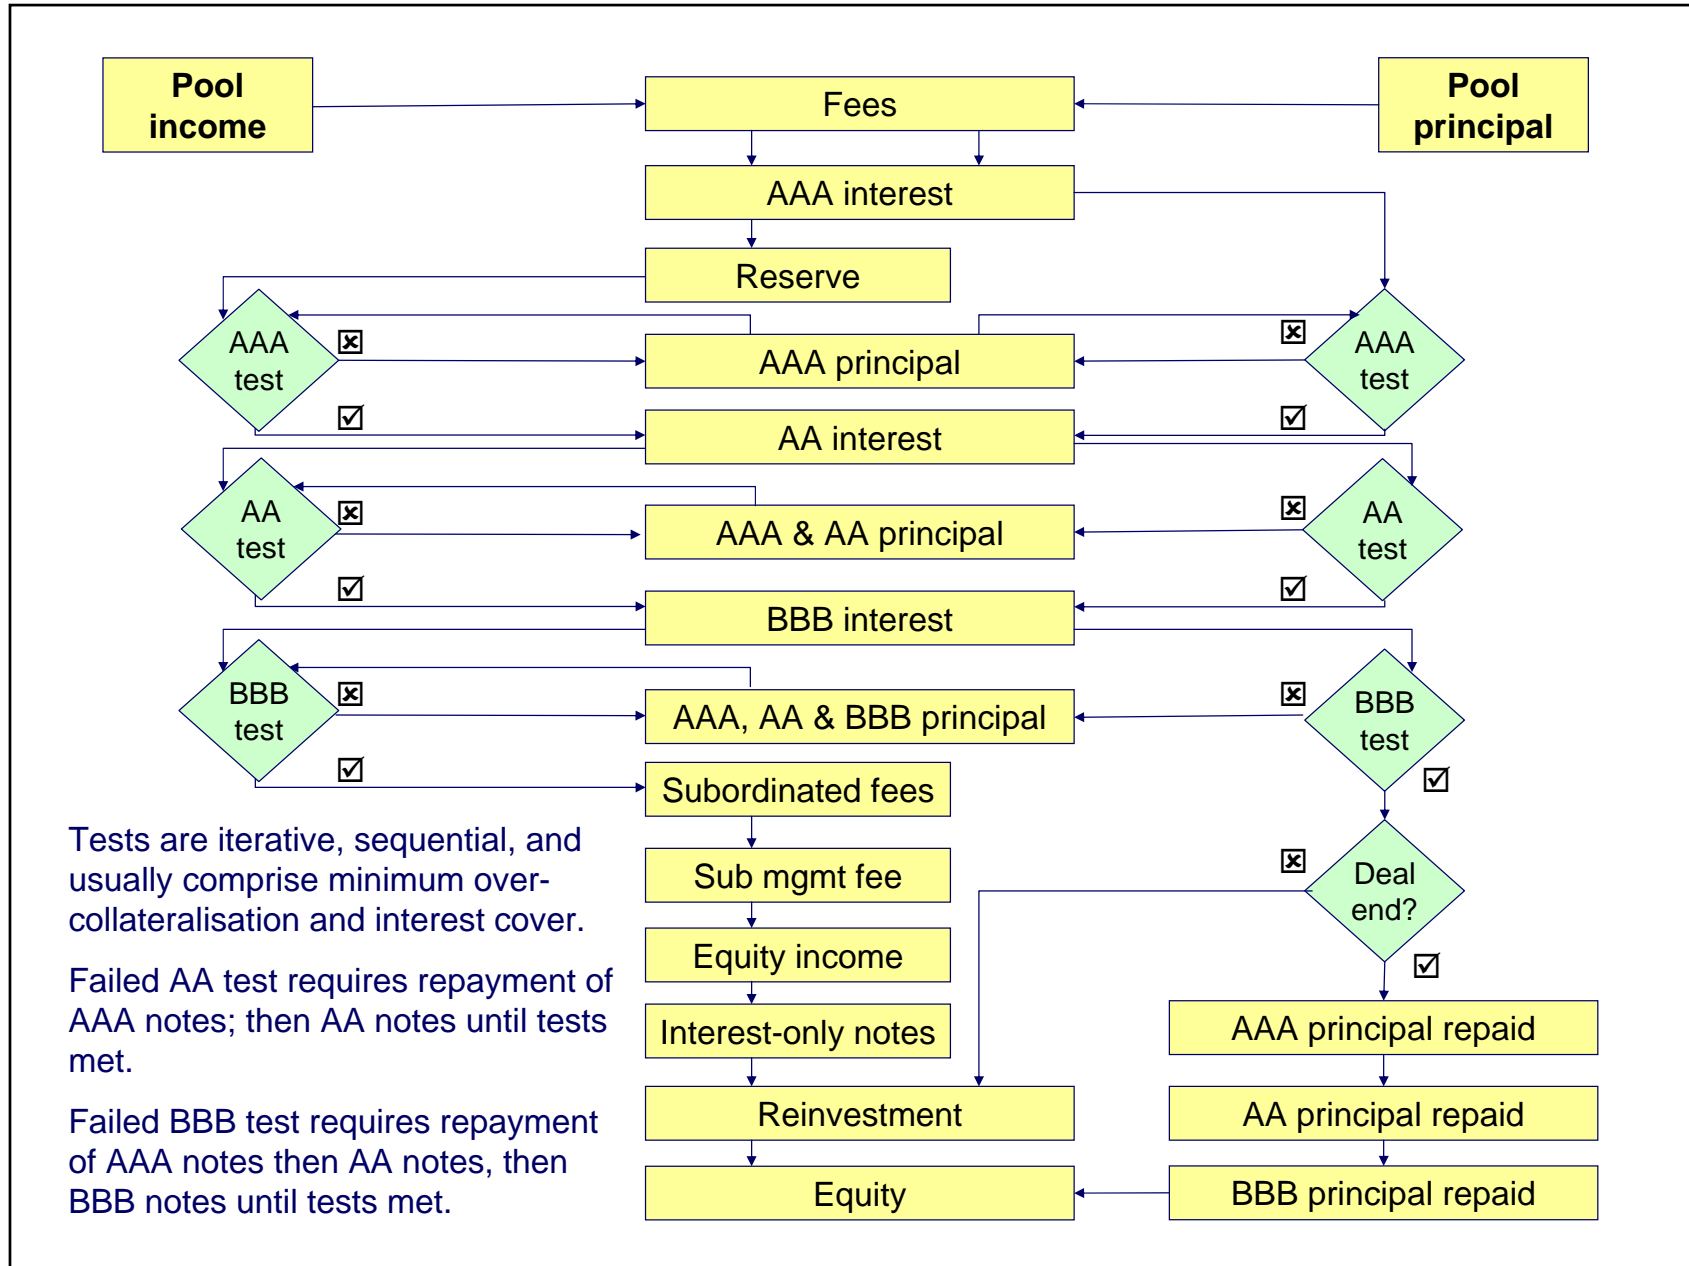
Pool income

Fees

Pool principal

AAA interest

Reserve

AAA test

☒

AAA principal

☒

AAA test

☑

AA interest

☑

AA test

☒

AAA & AA principal

☒

AA test

☑

BBB interest

☑

BBB test

☒

AAA, AA & BBB principal

☒

BBB test

☑

Subordinated fees

☑

Tests are iterative, sequential, and usually comprise minimum over-collateralisation and interest cover.

Sub mgmt fee

☒

Deal end?

Equity income

☑

Failed AA test requires repayment of AAA notes; then AA notes until tests met.

Interest-only notes

AAA principal repaid

Reinvestment

AA principal repaid

Failed BBB test requires repayment of AAA notes then AA notes, then BBB notes until tests met.

Equity

BBB principal repaid